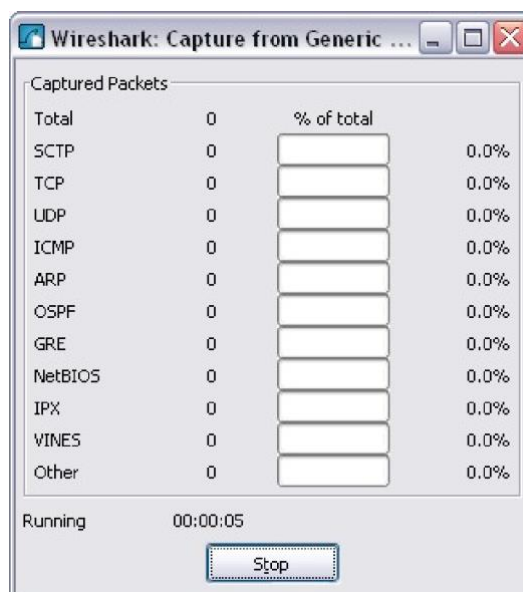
Wireshark: Capture from Generic ...

Captured Packets

| | | | |
|---|---|---|---|
| Total | 0 | % of total | |
| SCTP | 0 | | 0.0% |
| TCP | 0 | | 0.0% |
| UDP | 0 | | 0.0% |
| ICMP | 0 | | 0.0% |
| ARP | 0 | | 0.0% |
| OSPF | 0 | | 0.0% |
| GRE | 0 | | 0.0% |
| NetBIOS | 0 | | 0.0% |
| IPX | 0 | | 0.0% |
| VINES | 0 | | 0.0% |
| Other | 0 | | 0.0% |

Running 00:00:05

Stop